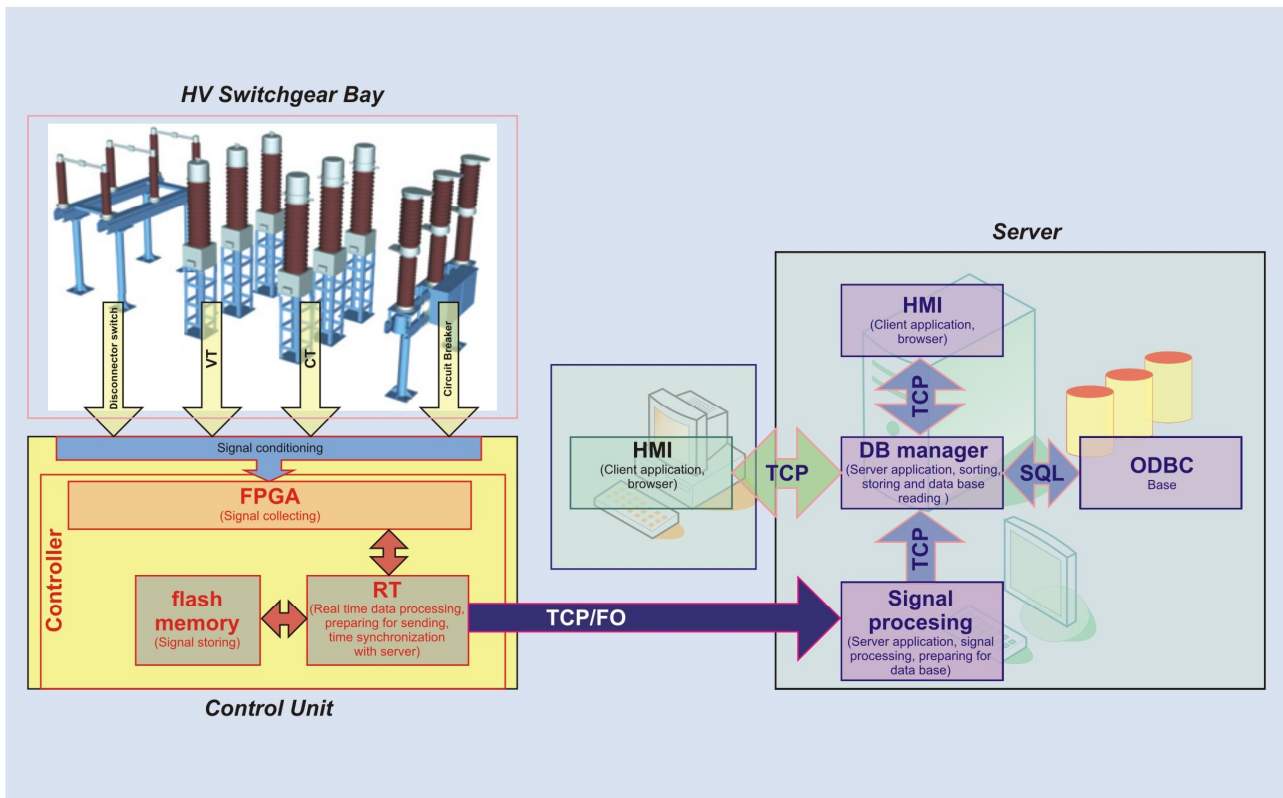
HV Switchgear Bay

Disconnector switch

VT

CT

Circuit Breaker

Signal conditioning

FPGA
(Signal collecting)

Controller

flash memory
(Signal storing)

RT
(Real time data processing, preparing for sending, time synchronization with server)

Control Unit

TCP/FO

Server

HMI
(Client application, browser)

TCP

HMI
(Client application, browser)

TCP

DB manager
(Server application, sorting, storing and data base reading )

SQL

ODBC
Base

TCP

Signal procesing
(Server application, signal processing, preparing for data base)